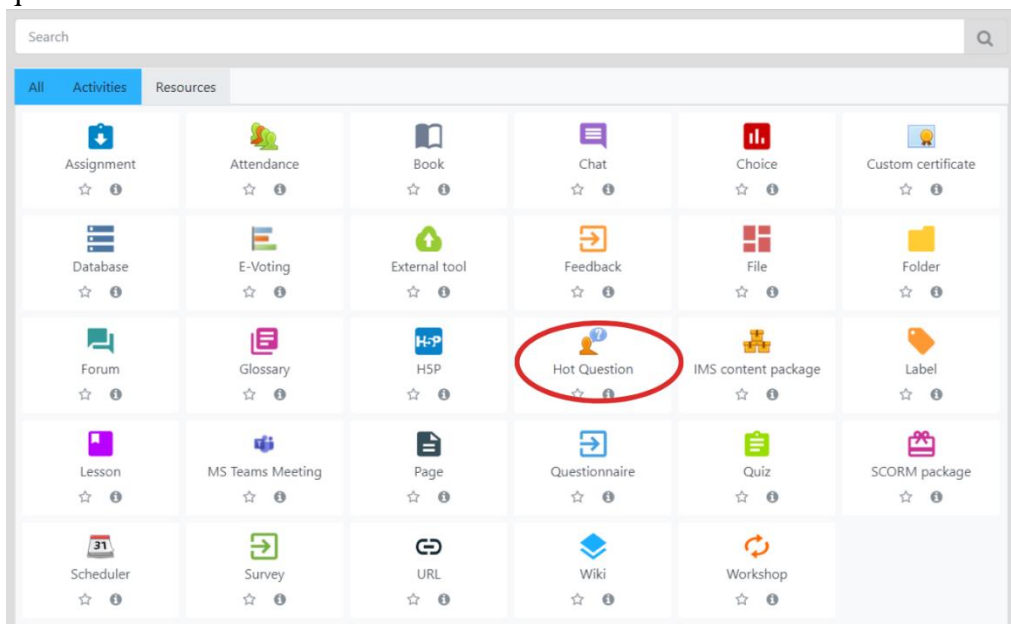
Search

All Activities Resources

Assignment
Attendance
Book
Chat
Choice
Custom certificate
Database
E-Voting
External tool
Feedback
File
Folder
Forum
Glossary
H5P
Hot Question
IMS content package
Label
Lesson
MS Teams Meeting
Page
Questionnaire
Quiz
SCORM package
31
Scheduler
Survey
URL
Wiki
Workshop